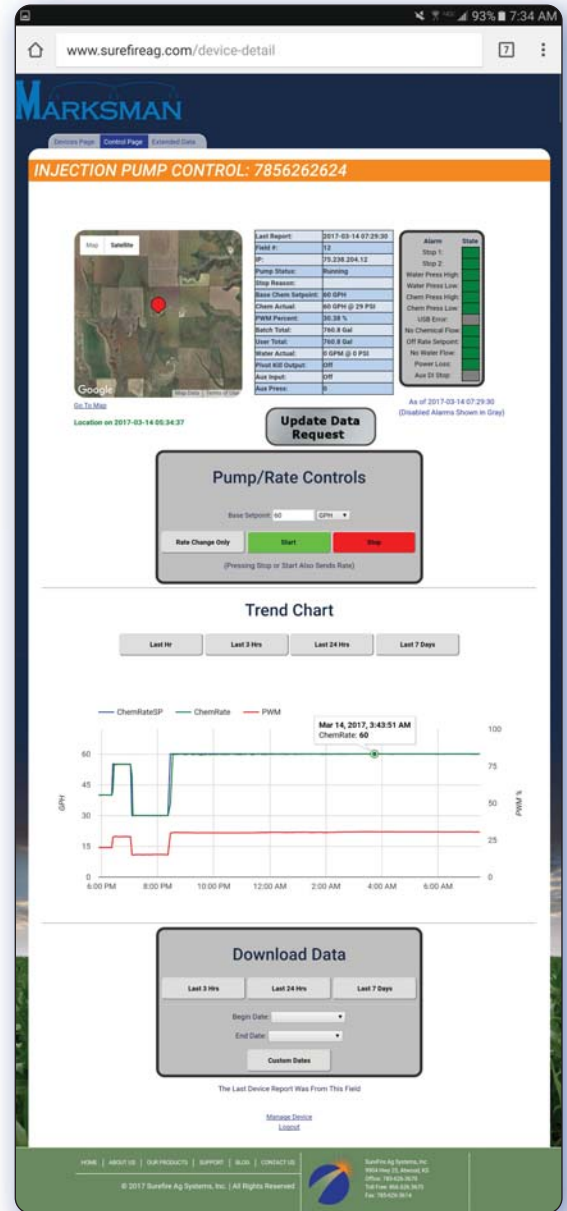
93% 7:34 AM

www.surefireag.com/device-detail

7

MARKSMAN

Devices Page | Control Page | Extended Data

INJECTION PUMP CONTROL: 7856262624

Map | Satellite

Google

Map Data | Terms of Use

Go To Map

Location on 2017-03-14 05:34:37

| | |
|---|---|
| Last Report: | 2017-03-14 07:29:30 |
| Field #: | 12 |
| IP: | 75.238.204.12 |
| Pump Status: | Running |
| Stop Reason: | |
| Base Chem Setpoint: | 60 GPH |
| Chem Actual: | 60 GPH @ 29 PSI |
| PWM Percent: | 30.38 % |
| Batch Total: | 760.8 Gal |
| User Total: | 760.8 Gal |
| Water Actual: | 0 GPM @ 0 PSI |
| Pivot Kill Output: | Off |
| Aux Input: | Off |
| Aux Press: | 0 |

| Alarm | State |
|---|---|
| Stop 1: | |
| Stop 2: | |
| Water Press High: | |
| Water Press Low: | |
| Chem Press High: | |
| Chem Press Low: | |
| USB Error: | |
| No Chemical Flow: | |
| Off Rate Setpoint: | |
| No Water Flow: | |
| Power Loss: | |
| Aux DI Stop: | |

As of 2017-03-14 07:29:30
(Disabled Alarms Shown in Gray)

Update Data Request

Pump/Rate Controls

Base Setpoint: 60 GPH

Rate Change Only | Start | Stop

(Pressing Stop or Start Also Sends Rate)

Trend Chart

Last Hr | Last 3 Hrs | Last 24 Hrs | Last 7 Days

— ChemRateSP — ChemRate — PWM

Mar 14, 2017, 3:43:51 AM
ChemRate: 60

GPH
60
45
30
15
0

PWM %
100
75
50
25
0

6:00 PM 8:00 PM 10:00 PM 12:00 AM 2:00 AM 4:00 AM 6:00 AM

Download Data

Last 3 Hrs | Last 24 Hrs | Last 7 Days

Begin Date:

End Date:

Custom Dates

The Last Device Report Was From This Field

Manage Device
Logout

HOME | ABOUT US | OUR PRODUCTS | SUPPORT | BLOG | CONTACT US

© 2017 Surefire Ag Systems, Inc. | All Rights Reserved

SureFire Ag Systems, Inc
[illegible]
Office: 785-626-3670
Toll Free: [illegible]
Fax: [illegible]